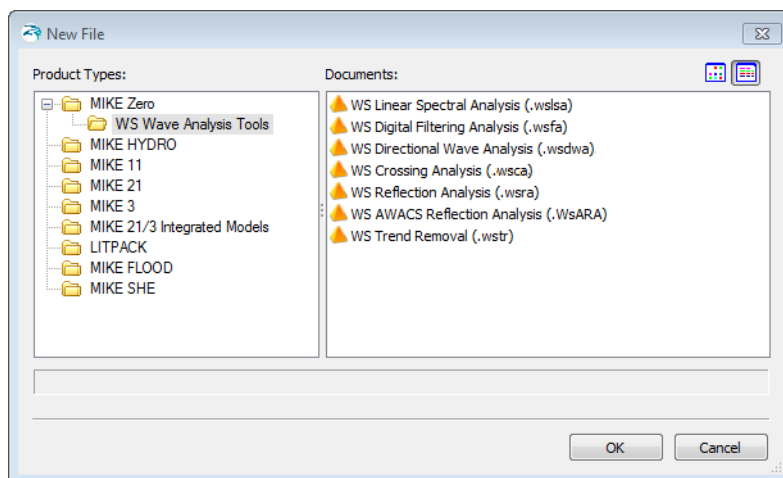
New File

Product Types:

MIKE Zero
WS Wave Analysis Tools
MIKE HYDRO
MIKE 11
MIKE 21
MIKE 3
MIKE 21/3 Integrated Models
LITPACK
MIKE FLOOD
MIKE SHE

Documents:

WS Linear Spectral Analysis (.wslsa)
WS Digital Filtering Analysis (.wsfa)
WS Directional Wave Analysis (.wsdwa)
WS Crossing Analysis (.wsca)
WS Reflection Analysis (.wsra)
WS AWACS Reflection Analysis (.WsARA)
WS Trend Removal (.wstr)

OK
Cancel